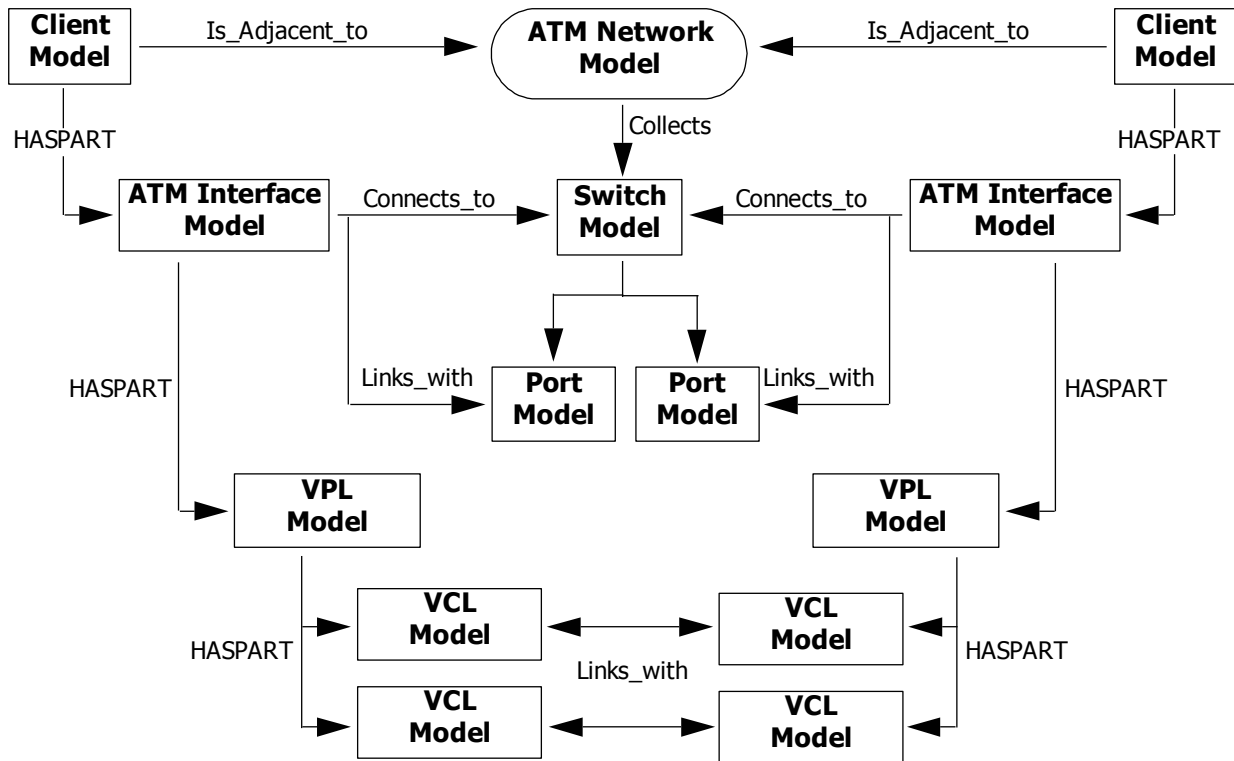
Client Model

Is_Adjacent_to

ATM Network Model

Is_Adjacent_to

Client Model

HASPART

Collects

HASPART

ATM Interface Model

Connects_to

Switch Model

Connects_to

ATM Interface Model

Links_with

Port Model

Port Model

Links_with

HASPART

HASPART

VPL Model

VPL Model

HASPART

VCL Model

VCL Model

HASPART

Links_with

VCL Model

VCL Model